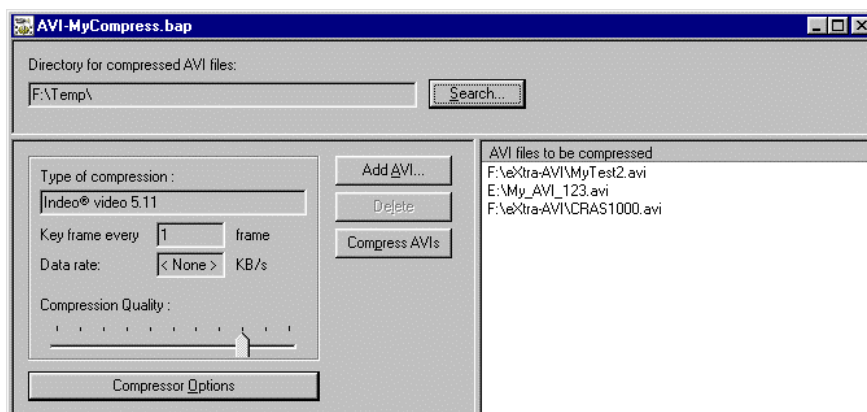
AVI-MyCompress.bap

Directory for compressed AVI files:

F:\Temp\

Search...

Type of compression :

Indeo® video 5.11

Key frame every 1 frame

Data rate: < None > KB/s

Compression Quality :

Compressor Options

Add AVI...

Delete

Compress AVIs

AVI files to be compressed

F:\eXtra-AVI\MyTest2.avi
E:\My_AVI_123.avi
F:\eXtra-AVI\CRAS1000.avi